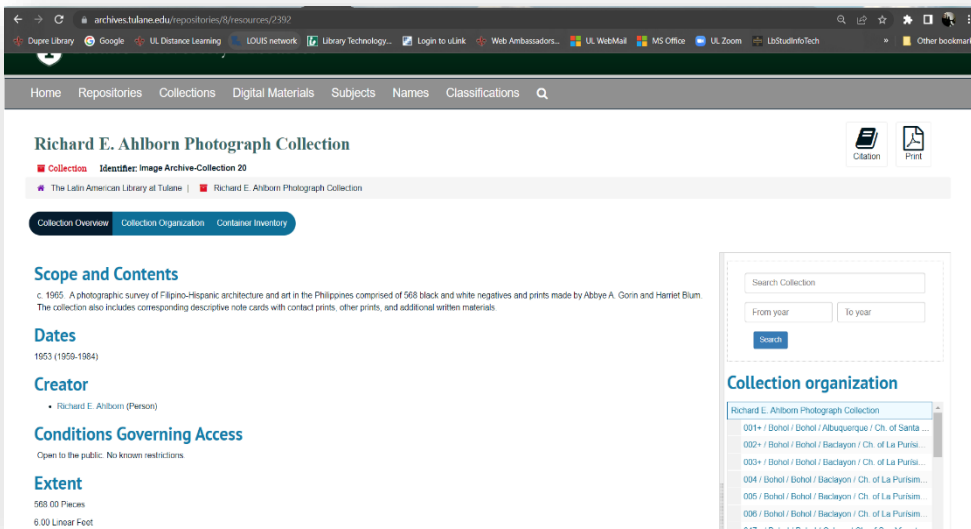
archives.tulane.edu/repositories/8/resources/2392

Dupre Library Google UL Distance Learning LOUIS network Library Technology... Login to uLink Web Ambassadors... UL WebMail MS Office UL Zoom LibStudInfoTech » Other bookmarks

Home Repositories Collections Digital Materials Subjects Names Classifications

Richard E. Ahlborn Photograph Collection

Citation Print

Collection Identifier: Image Archive-Collection 20

The Latin American Library at Tulane | Richard E. Ahlborn Photograph Collection

Collection Overview Collection Organization Container Inventory

Scope and Contents

c. 1965. A photographic survey of Filipino-Hispanic architecture and art in the Philippines comprised of 568 black and white negatives and prints made by Abbye A. Gorin and Harriet Blum. The collection also includes corresponding descriptive note cards with contact prints, other prints, and additional written materials.

Dates

1953 (1959-1984)

Creator

• Richard E. Ahlborn (Person)

Conditions Governing Access

Open to the public. No known restrictions.

Extent

568.00 Pieces

6.00 Linear Feet

Search Collection

From year To year

Search

Collection organization

Richard E. Ahlborn Photograph Collection

001+ / Bohol / Bohol / Albuquerque / Ch. of Santa ...

002+ / Bohol / Bohol / Baclayon / Ch. of La Purisi...

003+ / Bohol / Bohol / Baclayon / Ch. of La Purisi...

004 / Bohol / Bohol / Baclayon / Ch. of La Purísim...

005 / Bohol / Bohol / Baclayon / Ch. of La Purísim...

006 / Bohol / Bohol / Baclayon / Ch. of La Purísim...